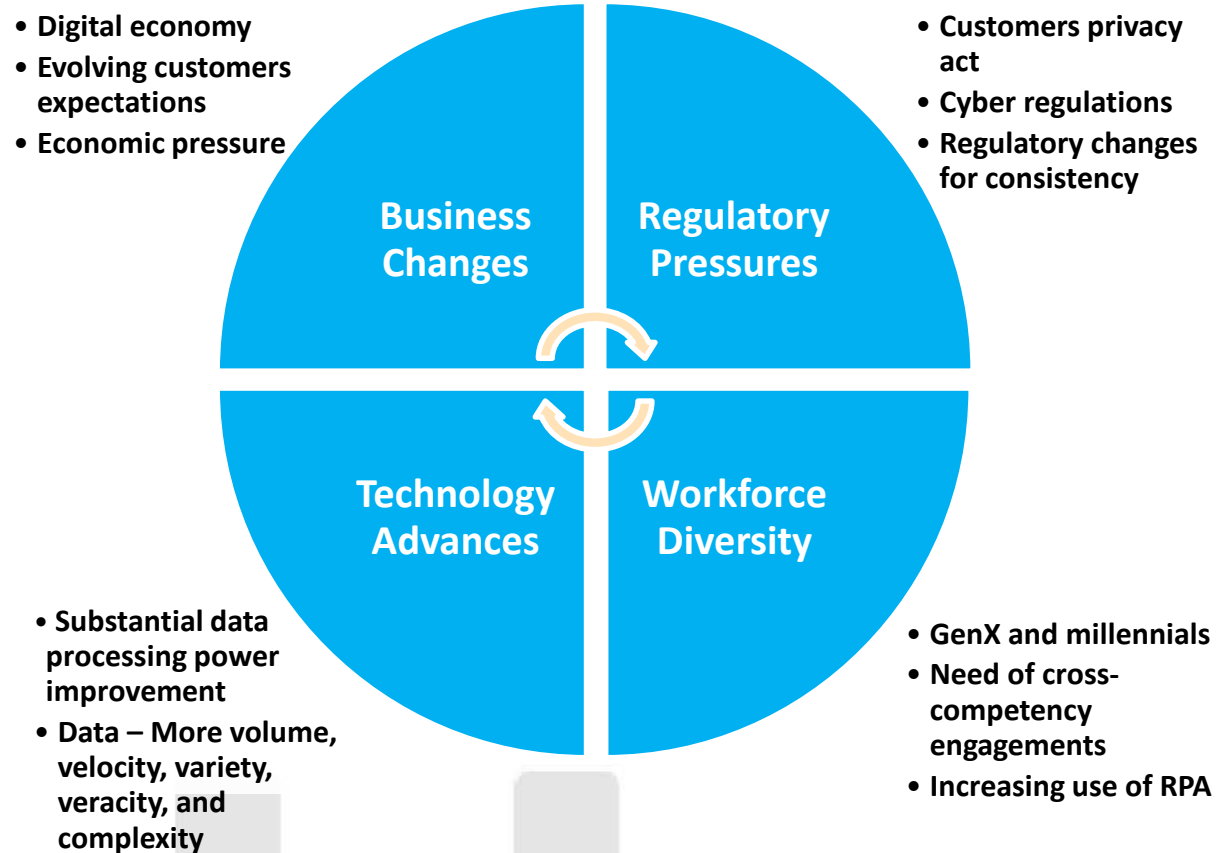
• Digital economy
• Evolving customers expectations
• Economic pressure

• Customers privacy act
• Cyber regulations
• Regulatory changes for consistency

Business Changes

Regulatory Pressures

Technology Advances

Workforce Diversity

• Substantial data processing power improvement
• Data – More volume, velocity, variety, veracity, and complexity

• GenX and millennials
• Need of cross-competency engagements
• Increasing use of RPA